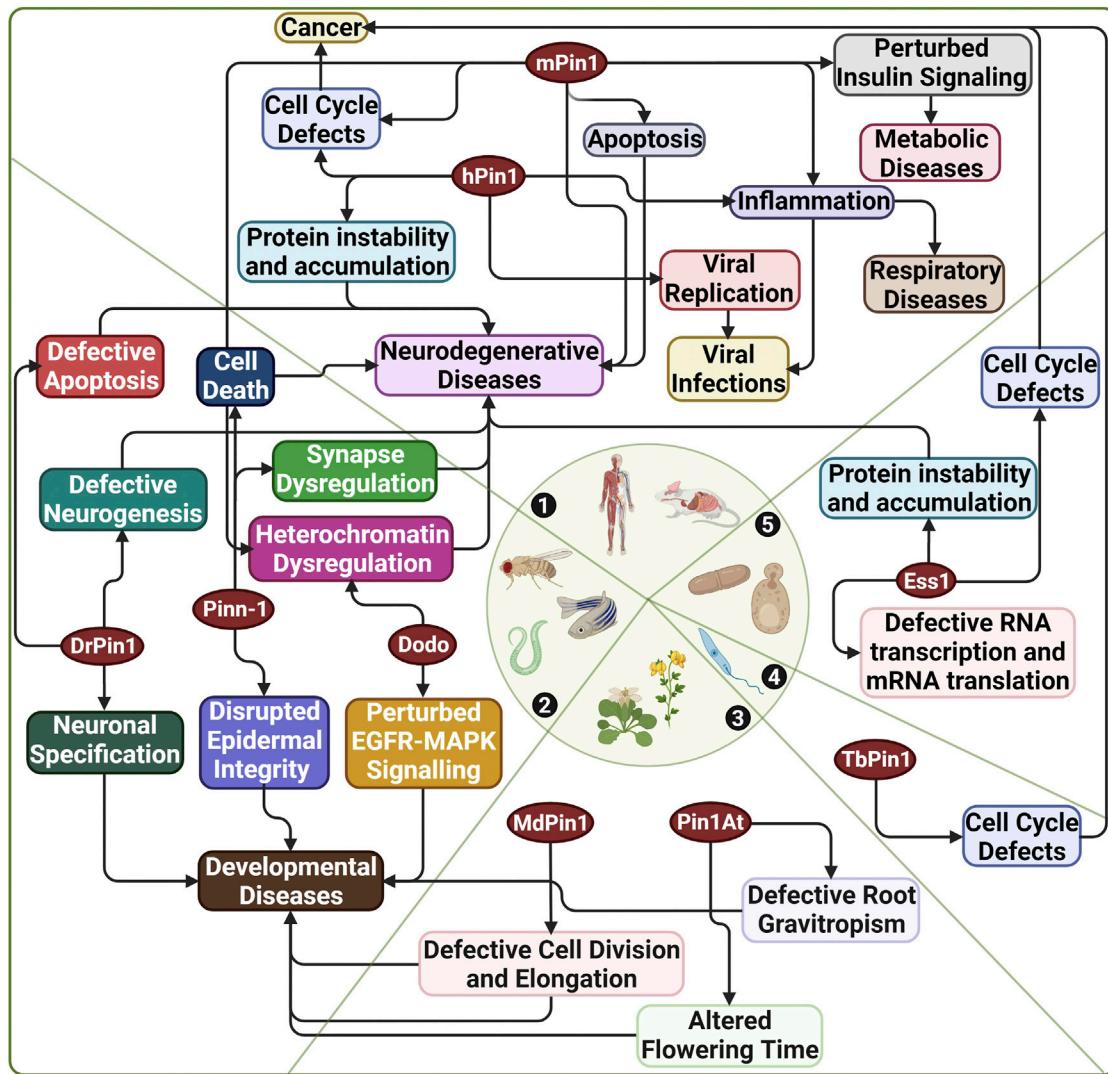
Cancer

mPin1

Perturbed Insulin Signaling

Cell Cycle Defects

Apoptosis

Metabolic Diseases

hPin1

Inflammation

Protein instability and accumulation

Respiratory Diseases

Viral Replication

Defective Apoptosis

Cell Death

Neurodegenerative Diseases

Viral Infections

Cell Cycle Defects

Synapse Dysregulation

Defective Neurogenesis

Protein instability and accumulation

Heterochromatin Dysregulation

1

5

Ess1

Pinn-1

Dodo

DrPin1

Defective RNA transcription and mRNA translation

4

2

3

Neuronal Specification

Disrupted Epidermal Integrity

Perturbed EGFR-MAPK Signalling

TbPin1

MdPin1

Pin1At

Cell Cycle Defects

Developmental Diseases

Defective Root Gravitropism

Defective Cell Division and Elongation

Altered Flowering Time